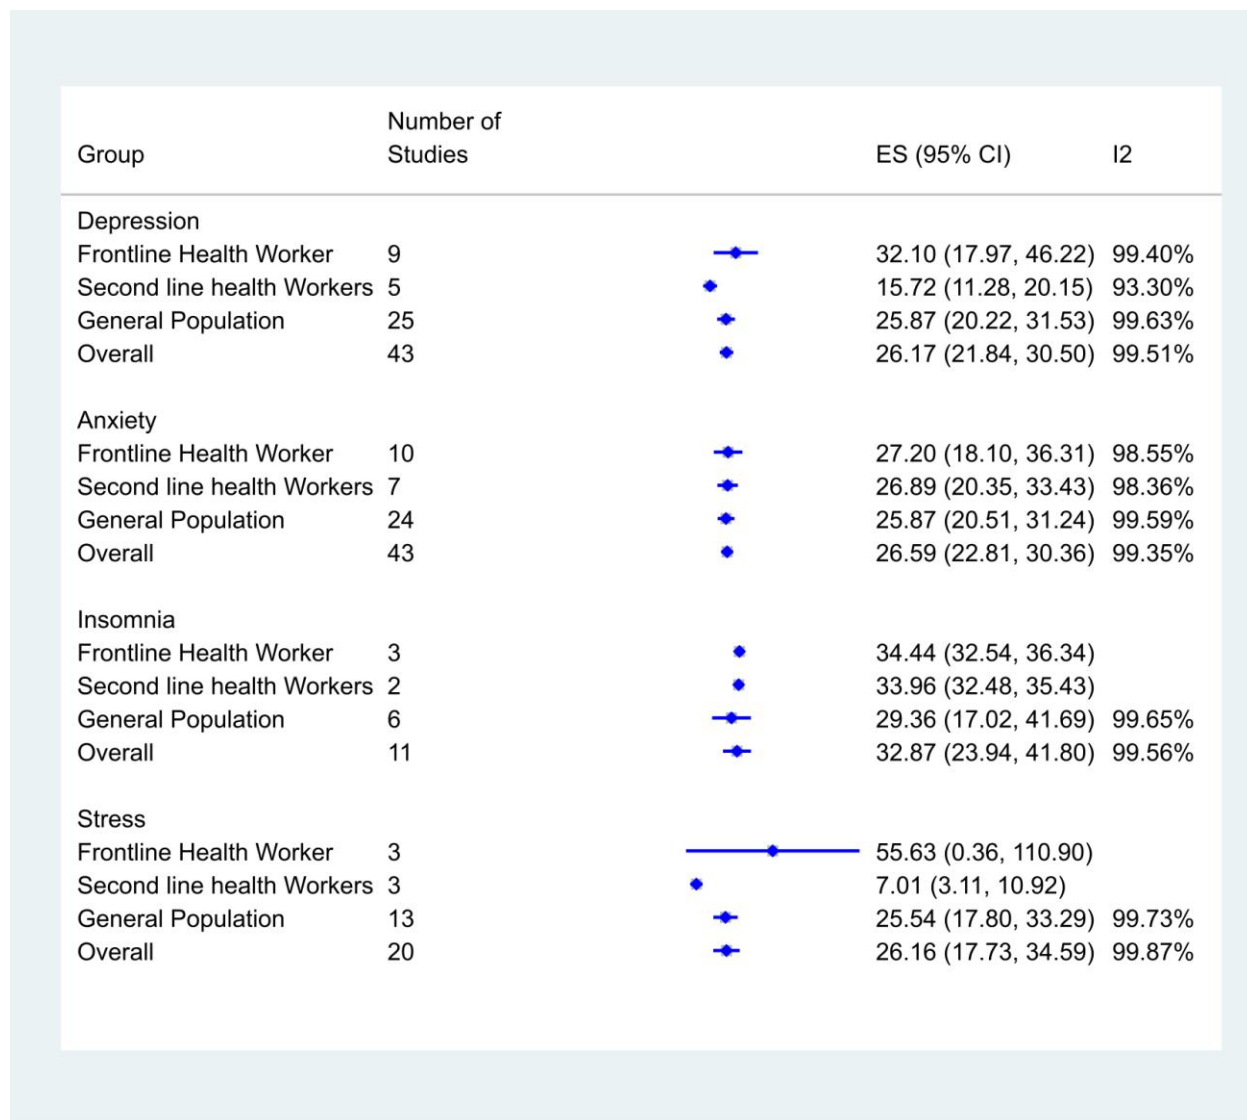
| Group | Number of Studies | ES (95% CI) | I2 |
|---|---|---|---|
| Depression | | | |
| Frontline Health Worker | 9 | 32.10 (17.97, 46.22) | 99.40% |
| Second line health Workers | 5 | 15.72 (11.28, 20.15) | 93.30% |
| General Population | 25 | 25.87 (20.22, 31.53) | 99.63% |
| Overall | 43 | 26.17 (21.84, 30.50) | 99.51% |
| Anxiety | | | |
| Frontline Health Worker | 10 | 27.20 (18.10, 36.31) | 98.55% |
| Second line health Workers | 7 | 26.89 (20.35, 33.43) | 98.36% |
| General Population | 24 | 25.87 (20.51, 31.24) | 99.59% |
| Overall | 43 | 26.59 (22.81, 30.36) | 99.35% |
| Insomnia | | | |
| Frontline Health Worker | 3 | 34.44 (32.54, 36.34) | |
| Second line health Workers | 2 | 33.96 (32.48, 35.43) | |
| General Population | 6 | 29.36 (17.02, 41.69) | 99.65% |
| Overall | 11 | 32.87 (23.94, 41.80) | 99.56% |
| Stress | | | |
| Frontline Health Worker | 3 | 55.63 (0.36, 110.90) | |
| Second line health Workers | 3 | 7.01 (3.11, 10.92) | |
| General Population | 13 | 25.54 (17.80, 33.29) | 99.73% |
| Overall | 20 | 26.16 (17.73, 34.59) | 99.87% |